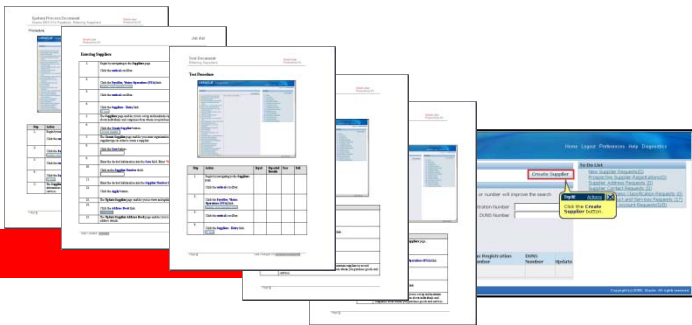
Existing Suppliers

Test Procedure

| Step | Action | Input | Expected Results | Pass | Fail |
|---|---|---|---|---|---|
| 1 | Navigate to the Suppliers page. Click the vertical scrollbar. | | | | |
| 2 | Click the Supplier Master Operations (PO&AcctsPayable) link. | | | | |
| 3 | Click the vertical scrollbar. | | | | |
| 4 | Click the Suppliers - Entry link. | | | | |

Home Logout Preferences Help Diagnostics

Create Supplier

To Do List

New Supplier Requests
Prospective Supplier Registrations
Supplier Address Requests
Supplier Contact Requests

number will improve the search.

DUNS Number

DUNS Number

Click the Create Supplier button.

Action